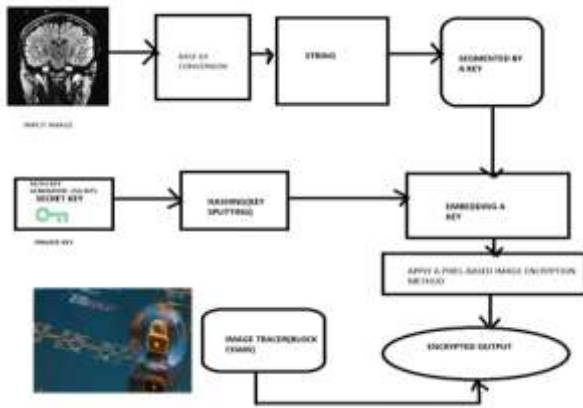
INPUT IMAGE

BASE 64 CONVERSION

STRING

SEGMENTED BY A KEY

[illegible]

SECRET KEY

IMAGE KEY

HASHING(KEY SPLITTING)

EMBEDDING A KEY

APPLY A PIXEL-BASED IMAGE ENCRYPTION METHOD

IMAGE TRACER(BLOCK CHAIN)

ENCRYPTED OUTPUT